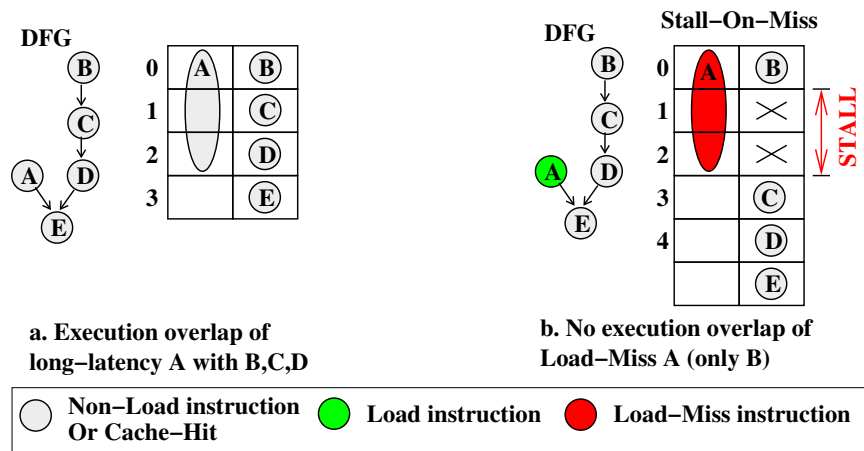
DFG

B
C
A D
E

| | | |
|---|---|---|
| 0 | A | B |
| 1 | | C |
| 2 | | D |
| 3 | | E |

a. Execution overlap of long–latency A with B,C,D

DFG

B
C
A D
E

Stall–On–Miss

| | | |
|---|---|---|
| 0 | A | B |
| 1 | | × |
| 2 | | × |
| 3 | | C |
| 4 | | D |
| | | E |

STALL

b. No execution overlap of Load–Miss A (only B)

Non–Load instruction Or Cache–Hit

Load instruction

Load–Miss instruction